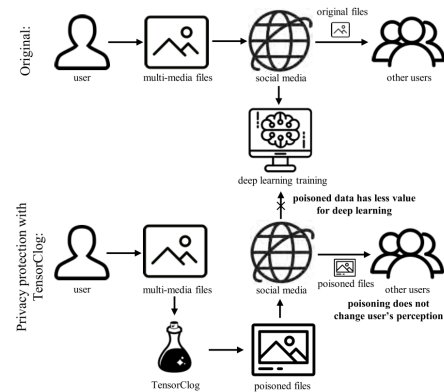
Original:

user

multi-media files

social media

original files

other users

deep learning training

poisoned data has less value for deep learning

Privacy protection with TensorClog:

user

multi-media files

social media

poisoned files

other users

poisoning does not change user's perception

TensorClog

poisoned files